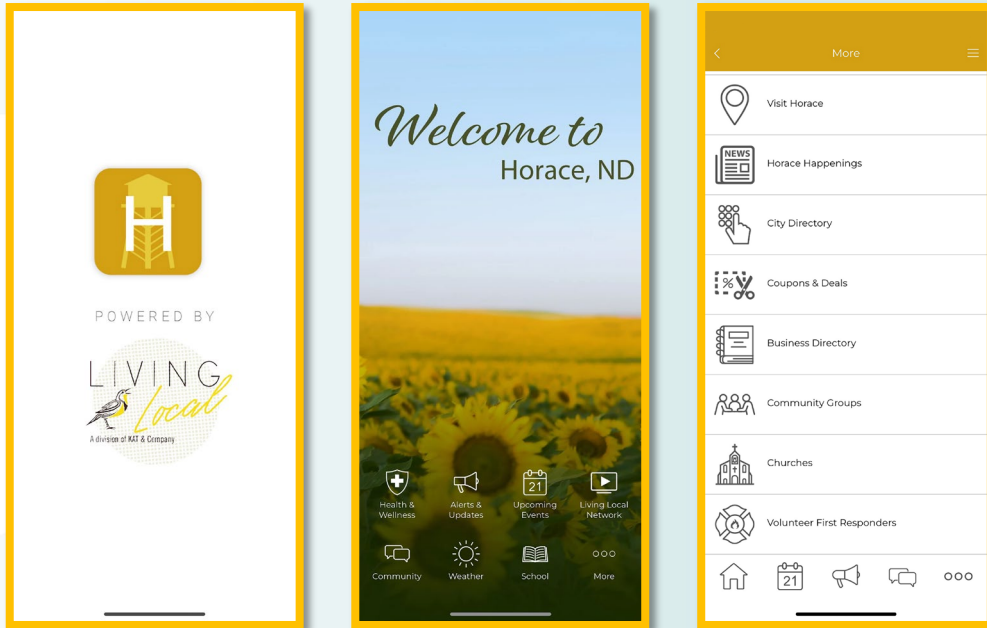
H

POWERED BY

LIVING Local

A division of KAT & Company

Welcome to Horace, ND

Health & Wellness

Alerts & Updates

21 Upcoming Events

Living Local Network

Community

Weather

School

More

More

Visit Horace

NEWS Horace Happenings

City Directory

Coupons & Deals

Business Directory

Community Groups

Churches

Volunteer First Responders

21